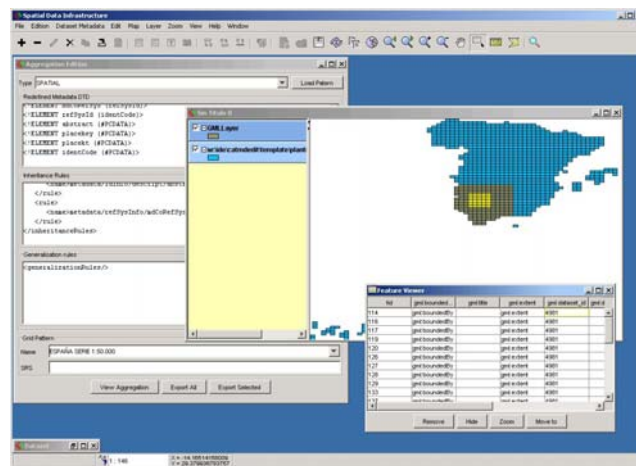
Spatial Data Infrastructure

File Edition Dataset Metadata Edit Map Layer Zoom View Help Window

Aggregation Editor

Type SPATIAL

Load Pattern

Redefined Metadata DTD

<!ELEMENT refSysId (identCode)>
<!ELEMENT abstract (#PCDATA)>
<!ELEMENT placekey (#PCDATA)>
<!ELEMENT placekt (#PCDATA)>
<!ELEMENT identCode (#PCDATA)>

Inheritance Rules

</rule>
<rule>
<name>metadata/refSysInfo/mdCoRefSys
</rule>
</inheritanceRules>

Generalization rules

<generalizationRules/>

Grid Pattern

Name ESPAÑA SERIE 1:50.000

SRS

View Aggregation Export All Export Selected

Sin Título 0

GMLLayer

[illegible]

Feature Viewer

| fid | gml:bounded... | gml:title | gml:extent | gml:dataset_id | gml:e |
|---|---|---|---|---|---|
| 114 | gml:boundedBy | | gml:extent | 4001 | |
| 116 | gml:boundedBy | | gml:extent | 4001 | |
| 117 | gml:boundedBy | | gml:extent | 4001 | |
| 119 | gml:boundedBy | | gml:extent | 4001 | |
| 120 | gml:boundedBy | | gml:extent | 4001 | |
| 126 | gml:boundedBy | | gml:extent | 4001 | |
| 127 | gml:boundedBy | | gml:extent | 4001 | |
| 128 | gml:boundedBy | | gml:extent | 4001 | |
| 129 | gml:boundedBy | | gml:extent | 4001 | |
| 133 | gml:boundedBy | | gml:extent | 4001 | |

Remove Hide Zoom Move to

Dataset

1 : 146

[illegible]